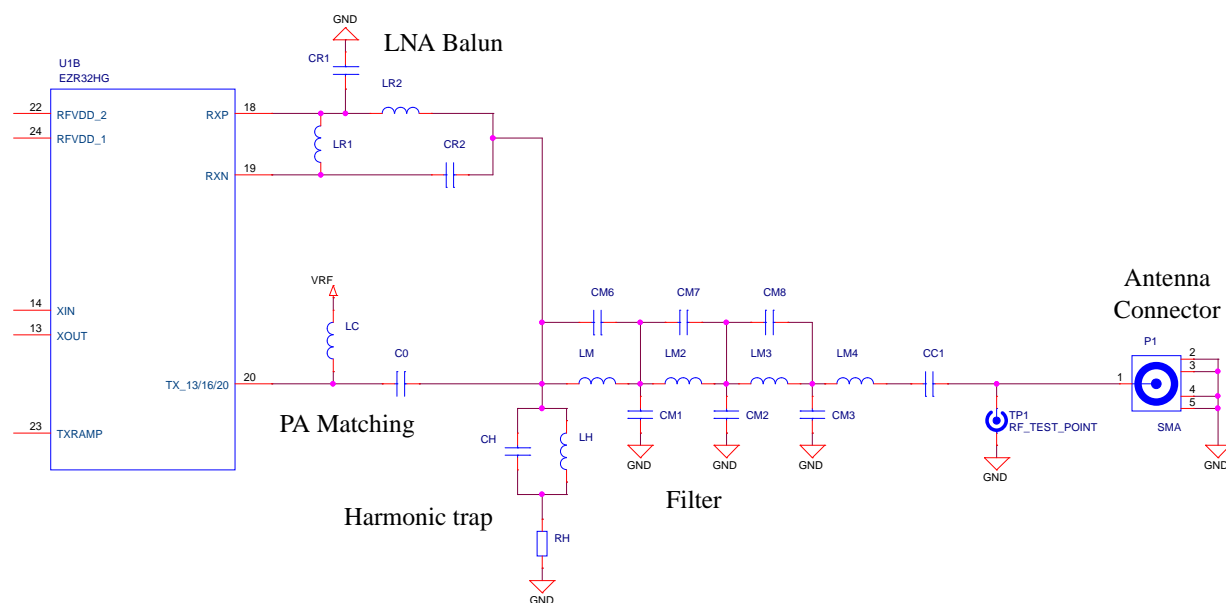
GND

LNA Balun

CR1

LR2

U1B
EZR32HG

22 RFVDD_2
24 RFVDD_1

RXP 18

LR1

CR2

RXN 19

VRF

Antenna Connector

CM6 CM7 CM8

14 XIN
13 XOUT

LC

P1

C0

LM LM2 LM3 LM4 CC1

2
3
1
4
5

TX_13/16/20 20

CM1 CM2 CM3

TP1
RF_TEST_POINT

SMA

PA Matching

23 TXRAMP

CH

LH

GND GND GND

GND

GND

Filter

Harmonic trap

RH

GND